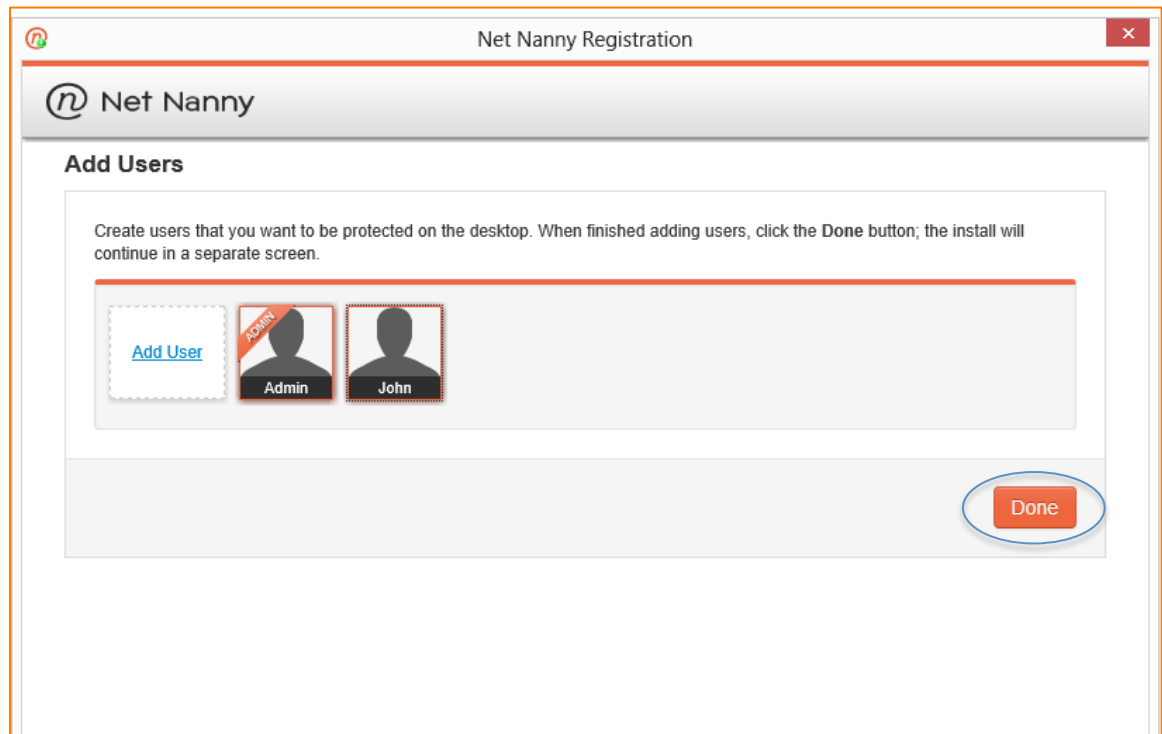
Net Nanny Registration

Net Nanny

Add Users

Create users that you want to be protected on the desktop. When finished adding users, click the Done button; the install will continue in a separate screen.

Add User

ADMIN

Admin

John

Done